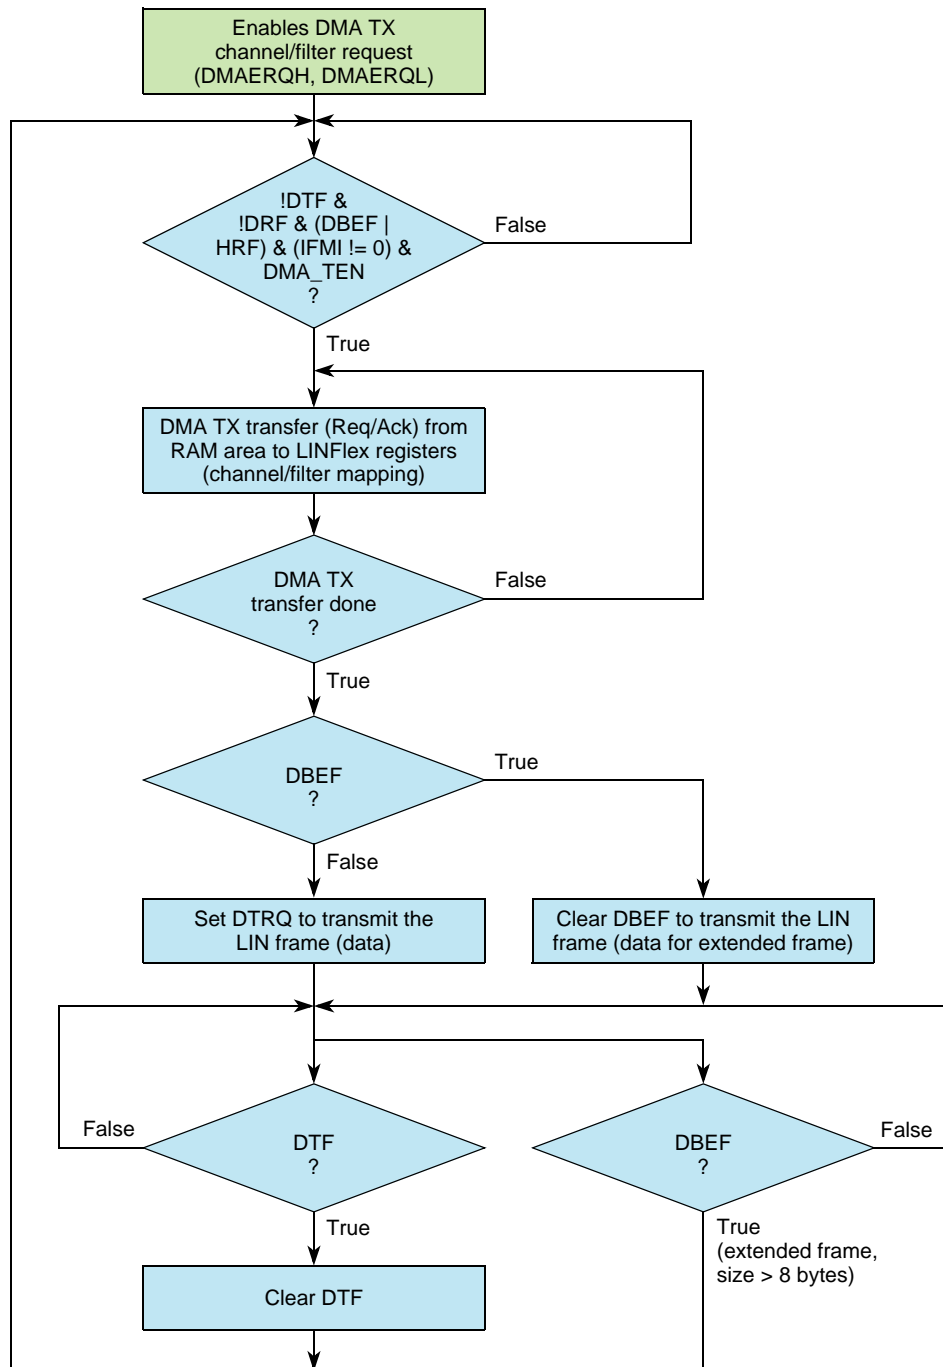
Enables DMA TX channel/filter request (DMAERQH, DMAERQL)

!DTF & !DRF & (DBEF | HRF) & (IFMI != 0) & DMA_TEN ?

False

True

DMA TX transfer (Req/Ack) from RAM area to LINFlex registers (channel/filter mapping)

DMA TX transfer done ?

False

True

DBEF ?

True

False

Set DTRQ to transmit the LIN frame (data)

Clear DBEF to transmit the LIN frame (data for extended frame)

False

DTF ?

DBEF ?

False

True

True (extended frame, size > 8 bytes)

Clear DTF